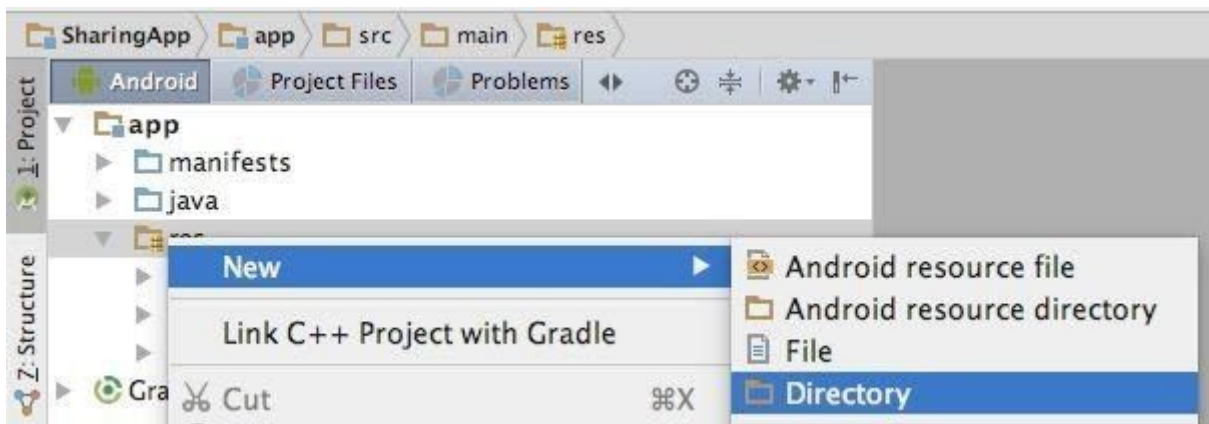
SharingApp app src main res

1: Project

Android Project Files Problems

app
manifests
java
res

7: Structure

Gra

New

Link C++ Project with Gradle

Cut ⌘X

Android resource file
Android resource directory
File
Directory